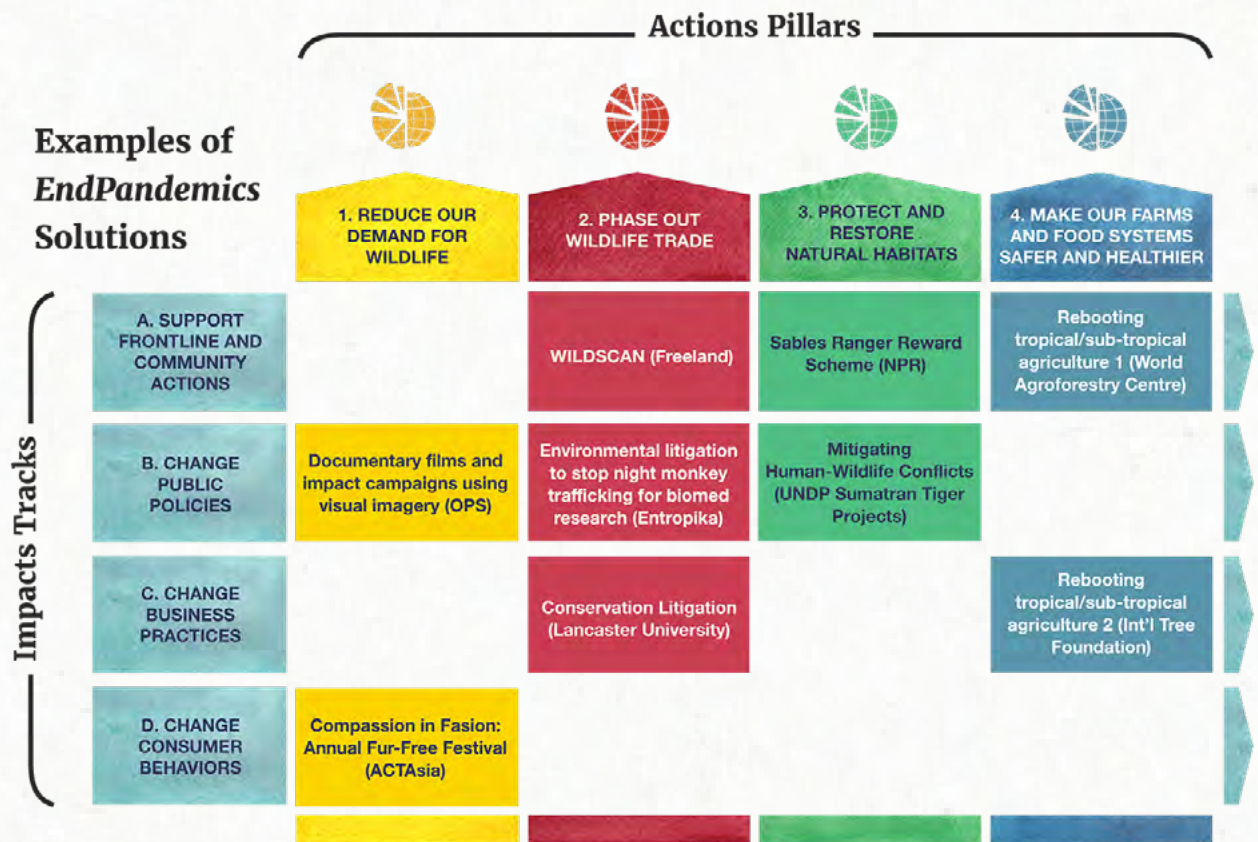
Actions Pillars

Examples of *EndPandemics* Solutions

Impacts Tracks

| | 1. REDUCE OUR DEMAND FOR WILDLIFE | 2. PHASE OUT WILDLIFE TRADE | 3. PROTECT AND RESTORE NATURAL HABITATS | 4. MAKE OUR FARMS AND FOOD SYSTEMS SAFER AND HEALTHIER |
|---|---|---|---|---|
| A. SUPPORT FRONTLINE AND COMMUNITY ACTIONS | | WILDSCAN (Freeland) | Sables Ranger Reward Scheme (NPR) | Rebooting tropical/sub-tropical agriculture 1 (World Agroforestry Centre) |
| B. CHANGE PUBLIC POLICIES | Documentary films and impact campaigns using visual imagery (OPS) | Environmental litigation to stop night monkey trafficking for biomed research (Entropika) | Mitigating Human-Wildlife Conflicts (UNDP Sumatran Tiger Projects) | |
| C. CHANGE BUSINESS PRACTICES | | Conservation Litigation (Lancaster University) | | Rebooting tropical/sub-tropical agriculture 2 (Int'l Tree Foundation) |
| D. CHANGE CONSUMER BEHAVIORS | Compassion in Fasion: Annual Fur-Free Festival (ACTAsia) | | | |